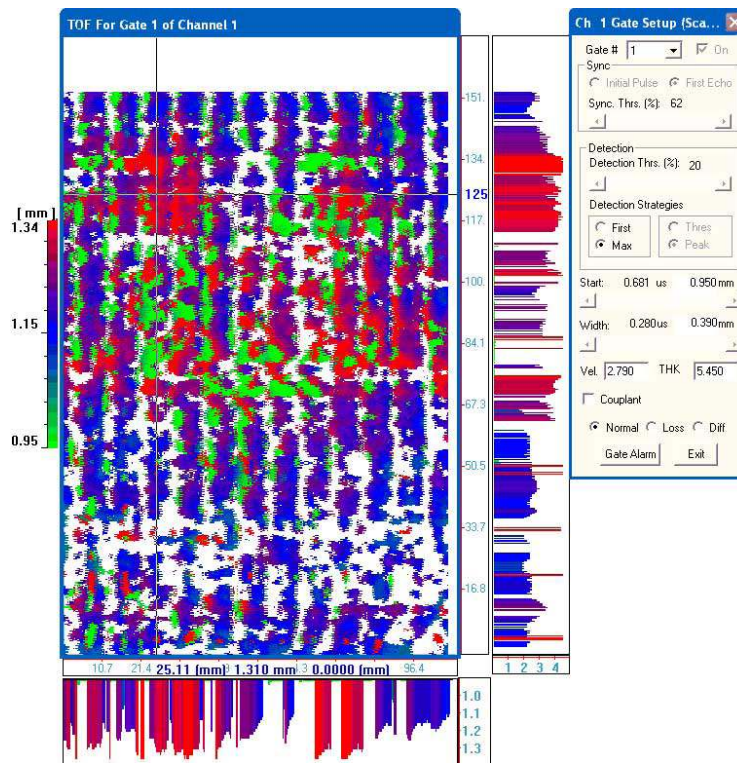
TOF For Gate 1 of Channel 1

[ mm ]
1.34
1.15
0.95

151.
134.
125
117.
100.
84.1
67.3
50.5
33.7
16.8

10.7 21.4 25.11 (mm) 1.310 mm 0.0000 (mm) 96.4

1 2 3 4

1.0
1.1
1.2
1.3

Ch 1 Gate Setup (Sca...

Gate # 1 On
Sync
Initial Pulse First Echo
Sync. Thrs. (%): 62

Detection
Detection Thrs. (%): 20

Detection Strategies
First Thres
Max Peak

Start: 0.681 us 0.950 mm
Width: 0.280 us 0.390 mm
Vel. 2.790 THK 5.450
Couplant
Normal Loss Diff
Gate Alarm Exit